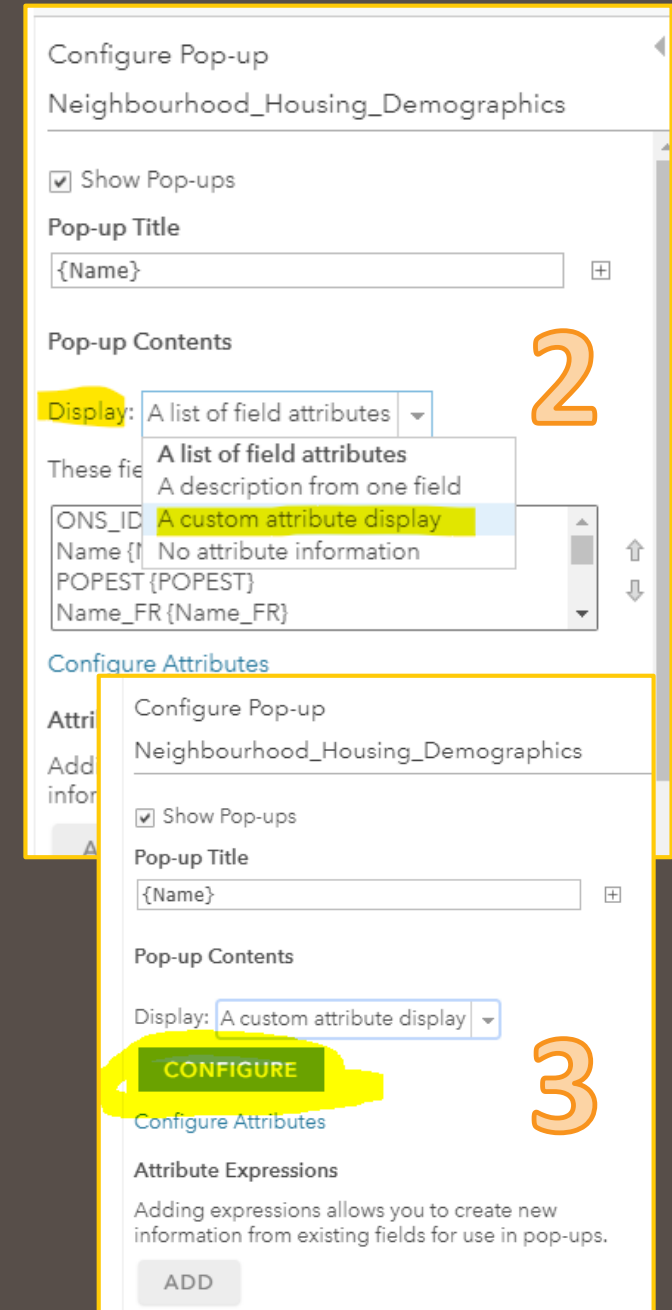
Configure Pop-up

Neighbourhood_Housing_Demographics

Show Pop-ups

Pop-up Title

{Name}

Pop-up Contents

Display: A list of field attributes

2

These fie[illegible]

A list of field attributes
A description from one field
A custom attribute display
No attribute information

ONS_ID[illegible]
Name {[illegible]
POPEST {POPEST}
Name_FR {Name_FR}

Configure Attributes

Attri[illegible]

Add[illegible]
infor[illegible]

A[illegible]

Configure Pop-up

Neighbourhood_Housing_Demographics

Show Pop-ups

Pop-up Title

{Name}

Pop-up Contents

Display: A custom attribute display

CONFIGURE

3

Configure Attributes

Attribute Expressions

Adding expressions allows you to create new information from existing fields for use in pop-ups.

ADD